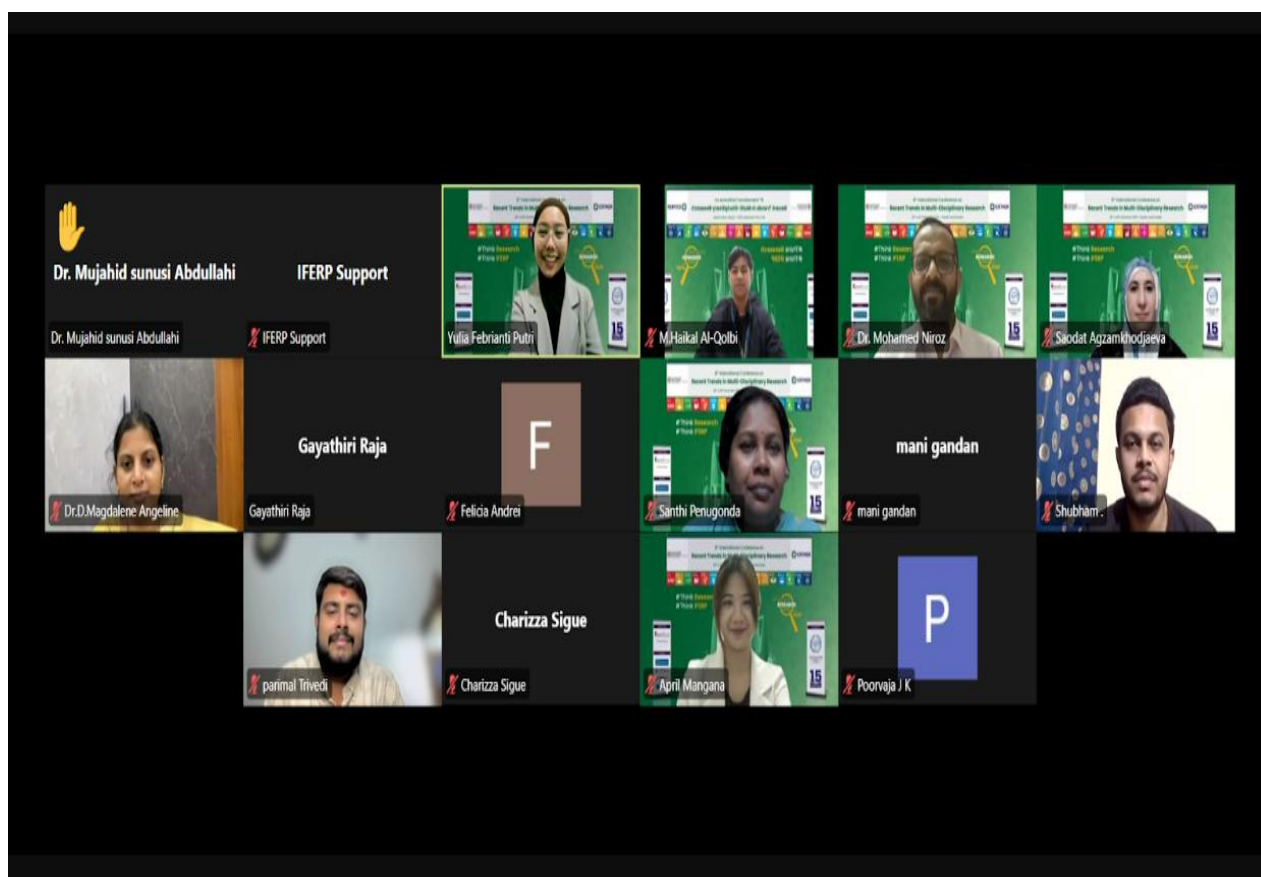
Dr. Mujahid sunusi Abdullahi

Dr. Mujahid sunusi Abdullahi

IFERP Support

IFERP Support

Yulia Febrianti Putri

M.Haikal Al-Qolbi

Dr. Mohamed Niroz

Saodat Agzamkhodjaeva

Dr.D.Magdalene Angeline

Gayathiri Raja

Gayathiri Raja

F

Felicia Andrei

Santhi Penugonda

mani gandan

mani gandan

Shubham .

parimal Trivedi

Charizza Sigue

Charizza Sigue

April Mangana

P

Poorvaja J K